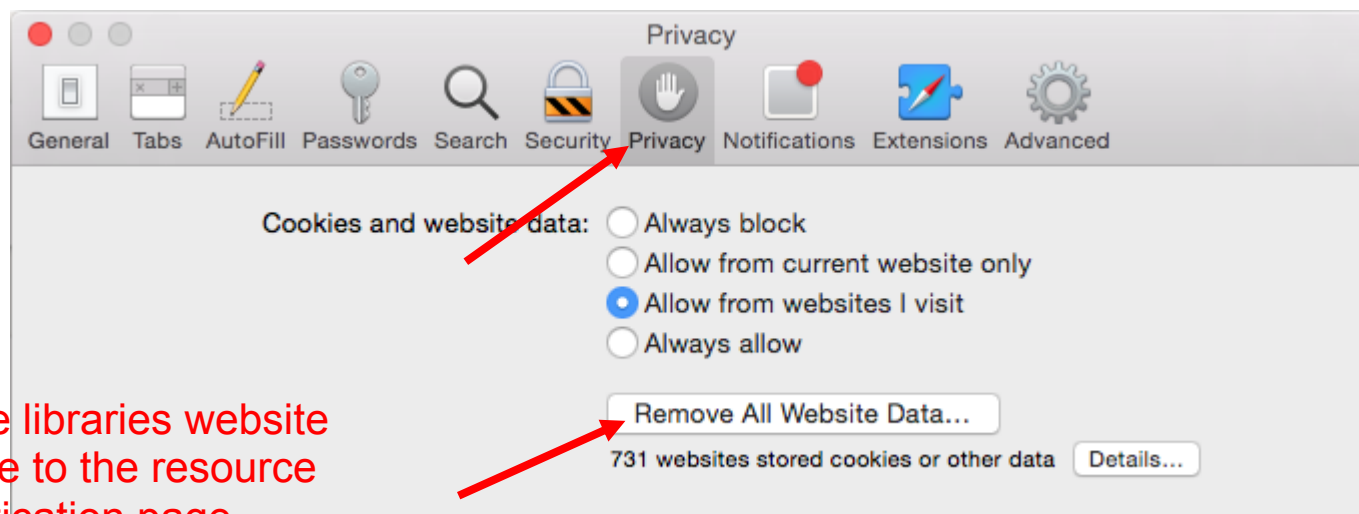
Privacy

General Tabs AutoFill Passwords Search Security Privacy Notifications Extensions Advanced

Cookies and website data: Always block
Allow from current website only
Allow from websites I visit
Always allow

Remove All Website Data...

731 websites stored cookies or other data Details...

e libraries website
e to the resource
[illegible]ication page